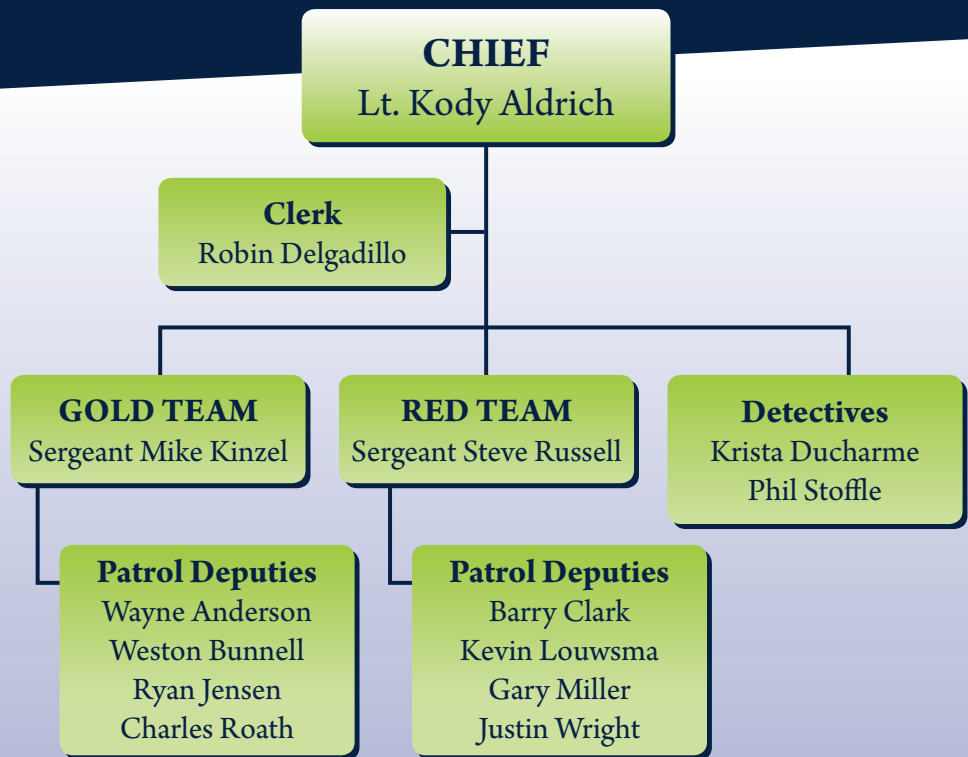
CHIEF
Lt. Kody Aldrich

Clerk
Robin Delgadillo

GOLD TEAM
Sergeant Mike Kinzel

RED TEAM
Sergeant Steve Russell

Detectives
Krista Ducharme
Phil Stoffle

Patrol Deputies
Wayne Anderson
Weston Bunnell
Ryan Jensen
Charles Roath

Patrol Deputies
Barry Clark
Kevin Louwsma
Gary Miller
Justin Wright